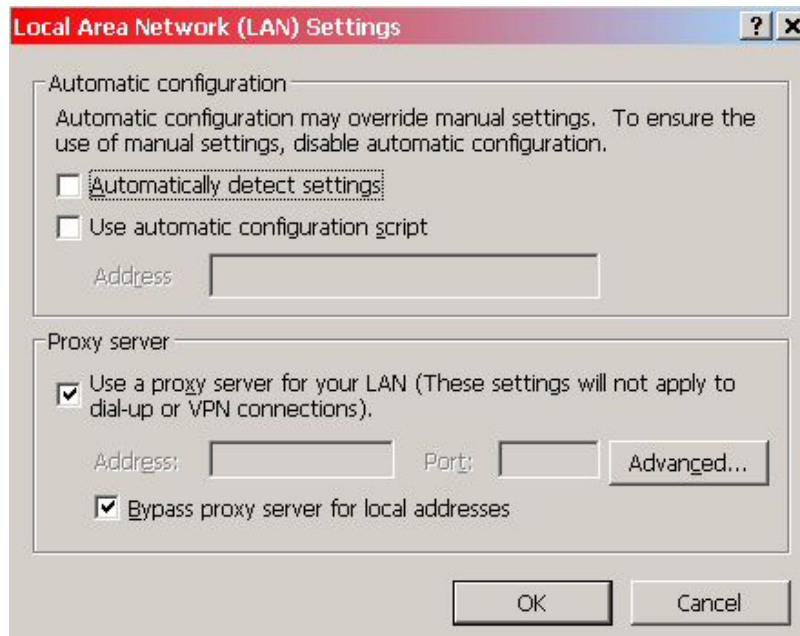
Local Area Network (LAN) Settings ? X

Automatic configuration

Automatic configuration may override manual settings. To ensure the use of manual settings, disable automatic configuration.

Automatically detect settings

Use automatic configuration script

Address

Proxy server

Use a proxy server for your LAN (These settings will not apply to dial-up or VPN connections).

Address: Port: Advanced...

Bypass proxy server for local addresses

OK Cancel